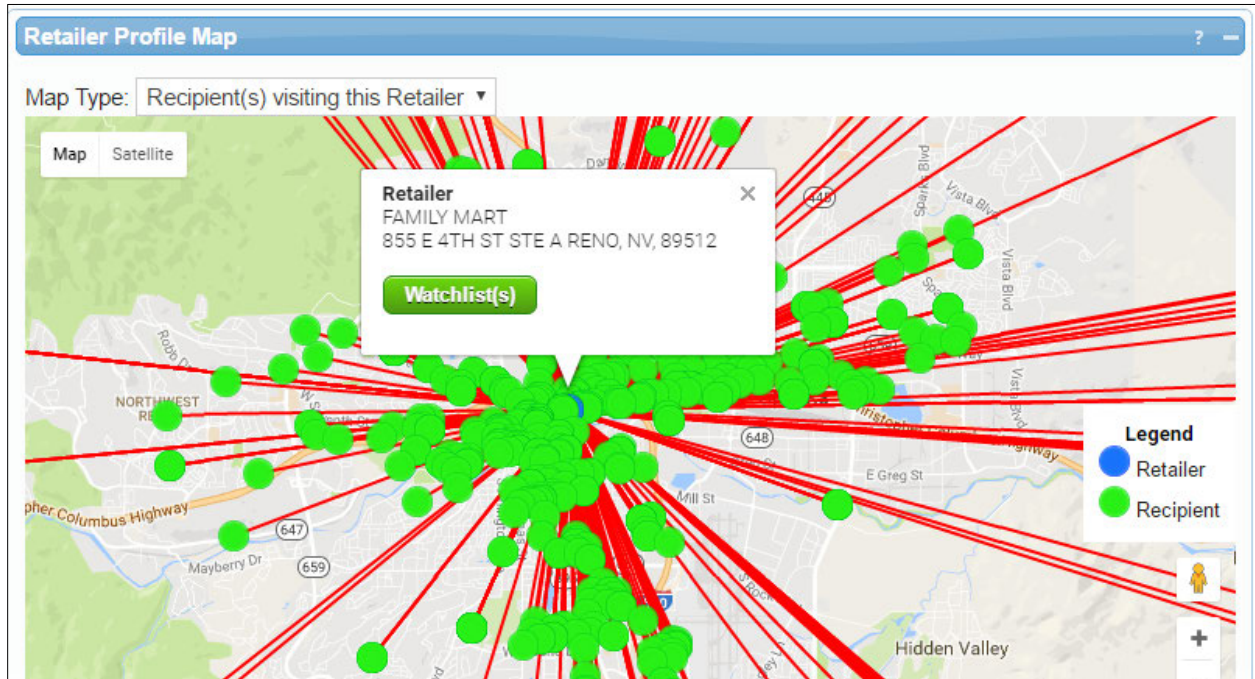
Retailer Profile Map ? −

Map Type: Recipient(s) visiting this Retailer ▼

Map Satellite

Retailer
FAMILY MART
855 E 4TH ST STE A RENO, NV, 89512

Watchlist(s)

445

Vista Blvd

Sparks Blvd

Vista Blvd

Vista Blvd

Robb Dr

NORTHWEST RE

648

E Greg St

Mill St

pher Columbus Highway

Highway

647

659

Mayberry Dr

Hidden Valley

Legend
Retailer
Recipient

+